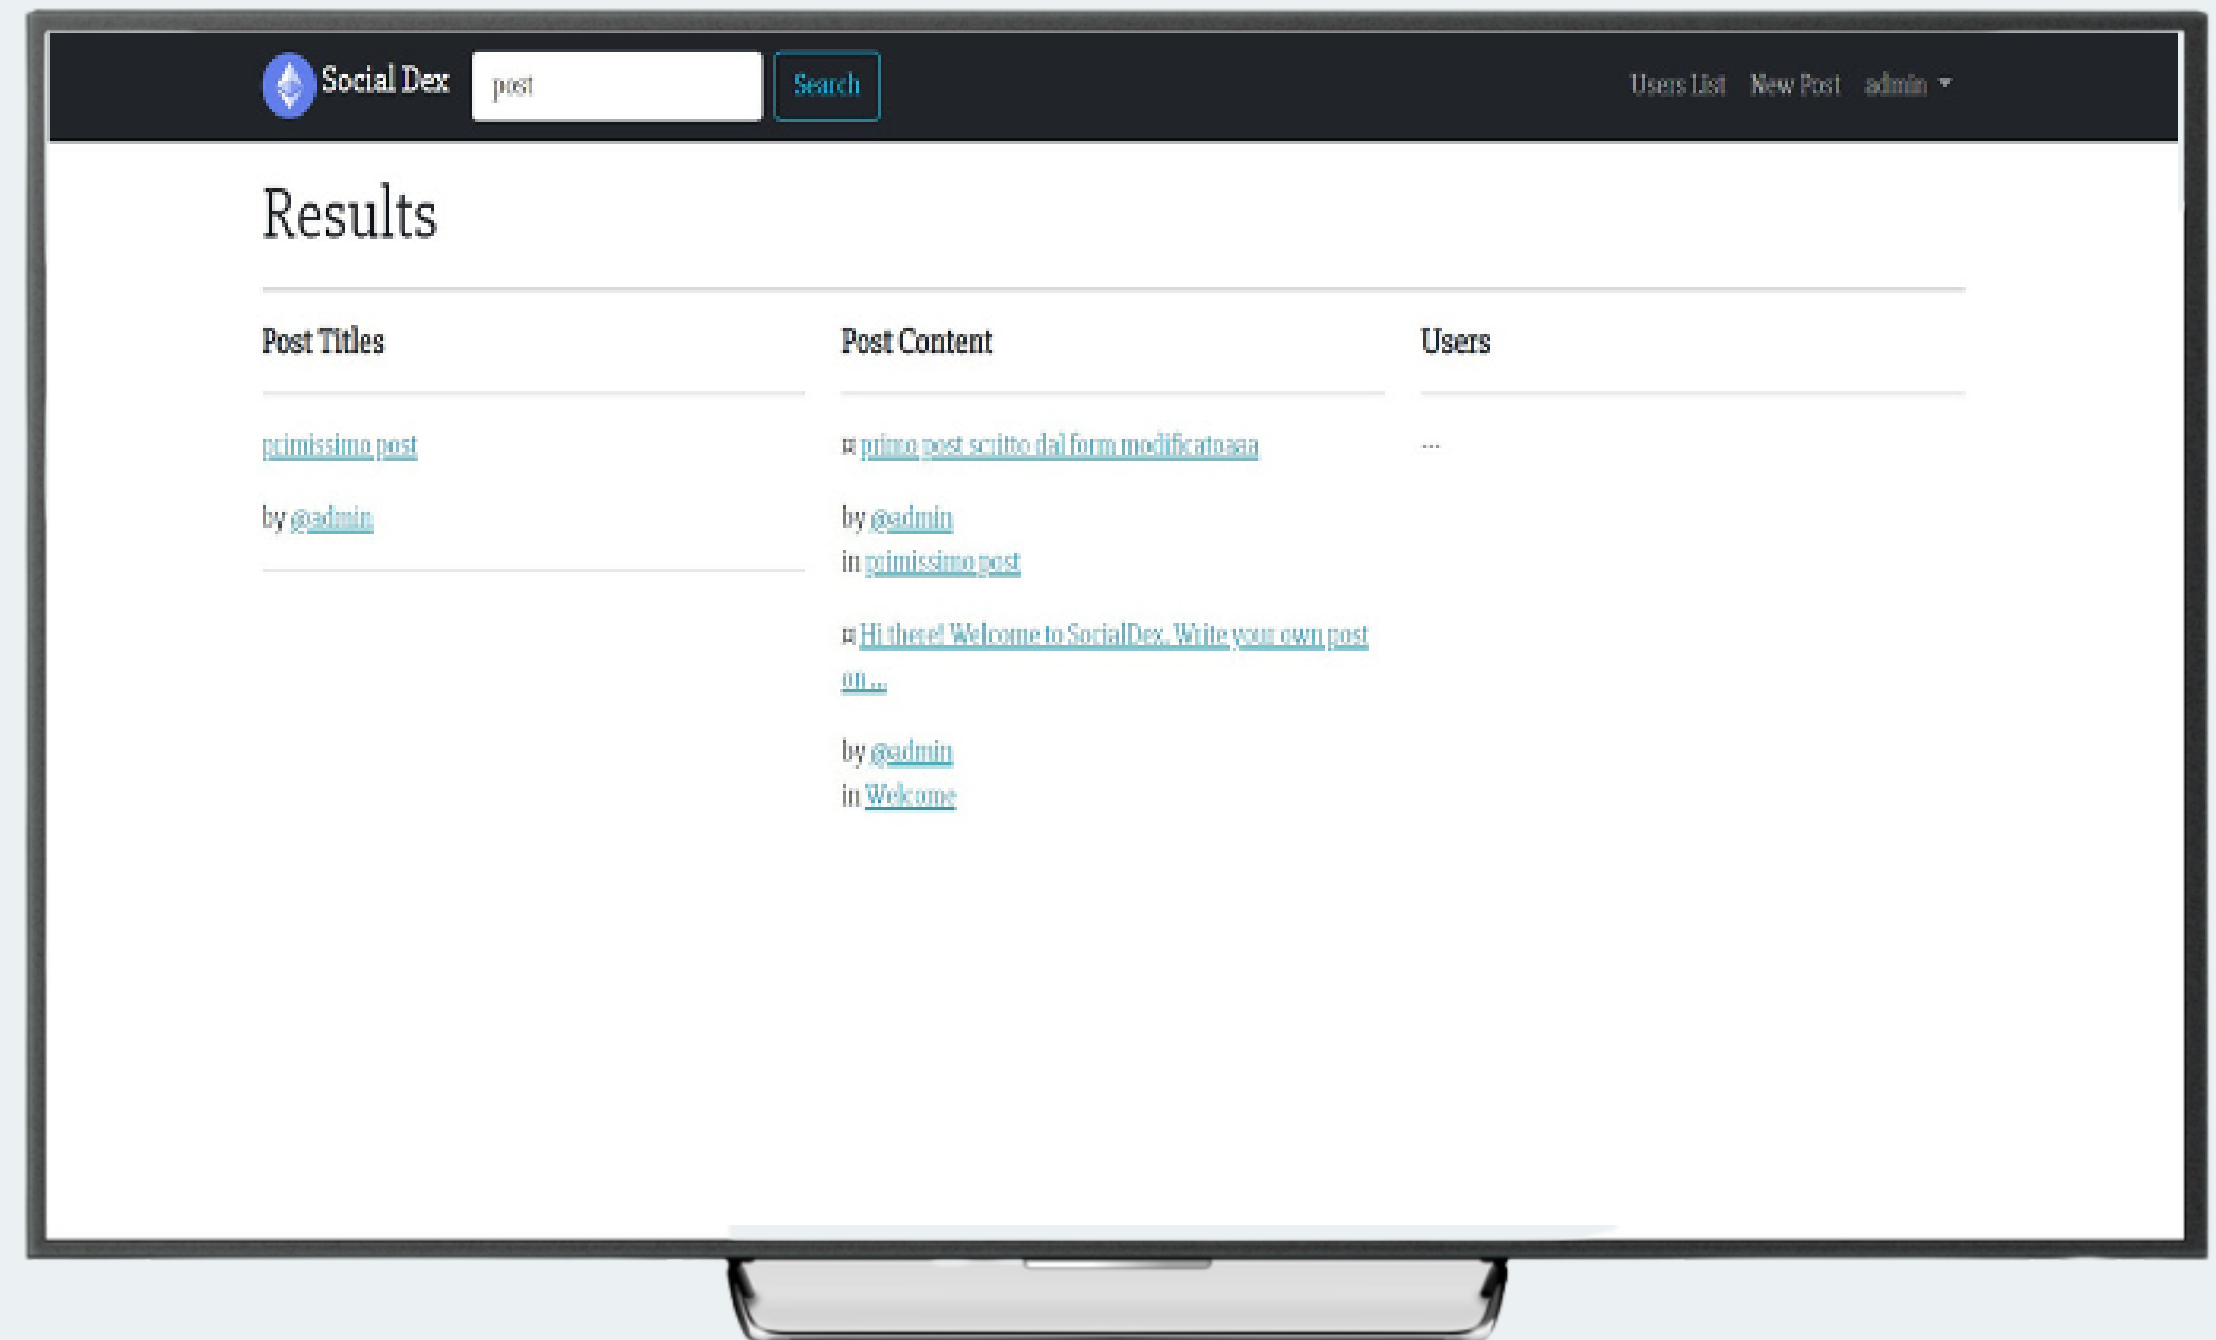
Social Dex post Search Users List New Post admin

Results

Post Titles

primissimo post

by @admin

Post Content

¤ primo post scritto dal form modificatoaaa

by @admin
in primissimo post

¤ Hi there! Welcome to SocialDex. Write your own post on...

by @admin
in Welcome

Users

...